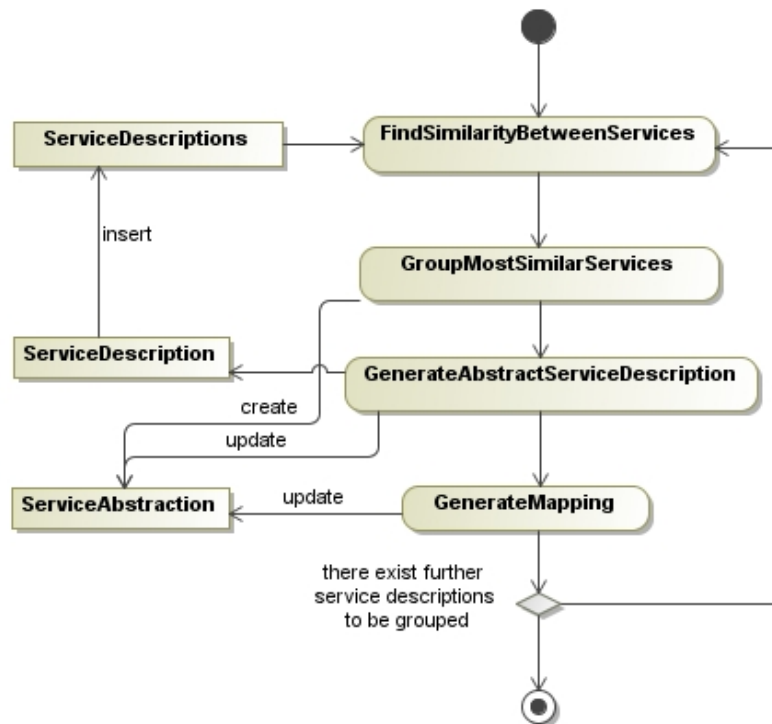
ServiceDescriptions

FindSimilarityBetweenServices

insert

GroupMostSimilarServices

ServiceDescription

GenerateAbstractServiceDescription

create

update

ServiceAbstraction

update

GenerateMapping

there exist further service descriptions to be grouped